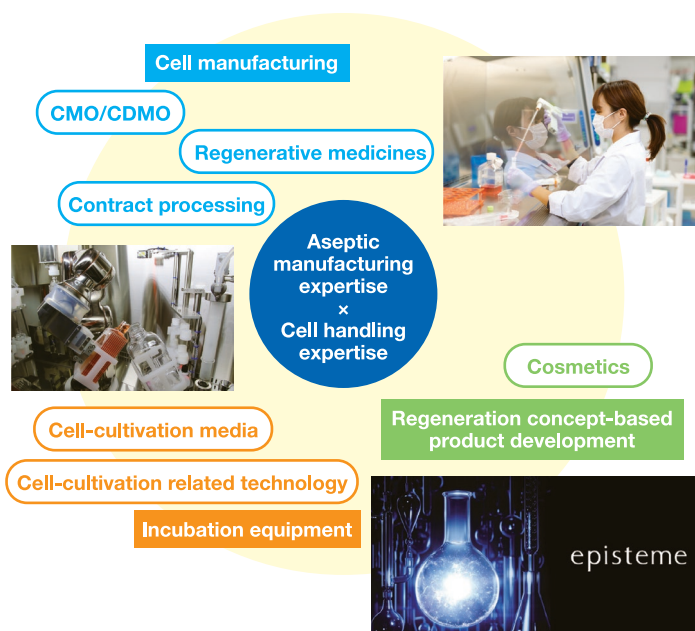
Cell manufacturing

CMO/CDMO

Regenerative medicines

Contract processing

Aseptic manufacturing expertise × Cell handling expertise

Cosmetics

Regeneration concept-based product development

Cell-cultivation media

Cell-cultivation related technology

Incubation equipment

episteme